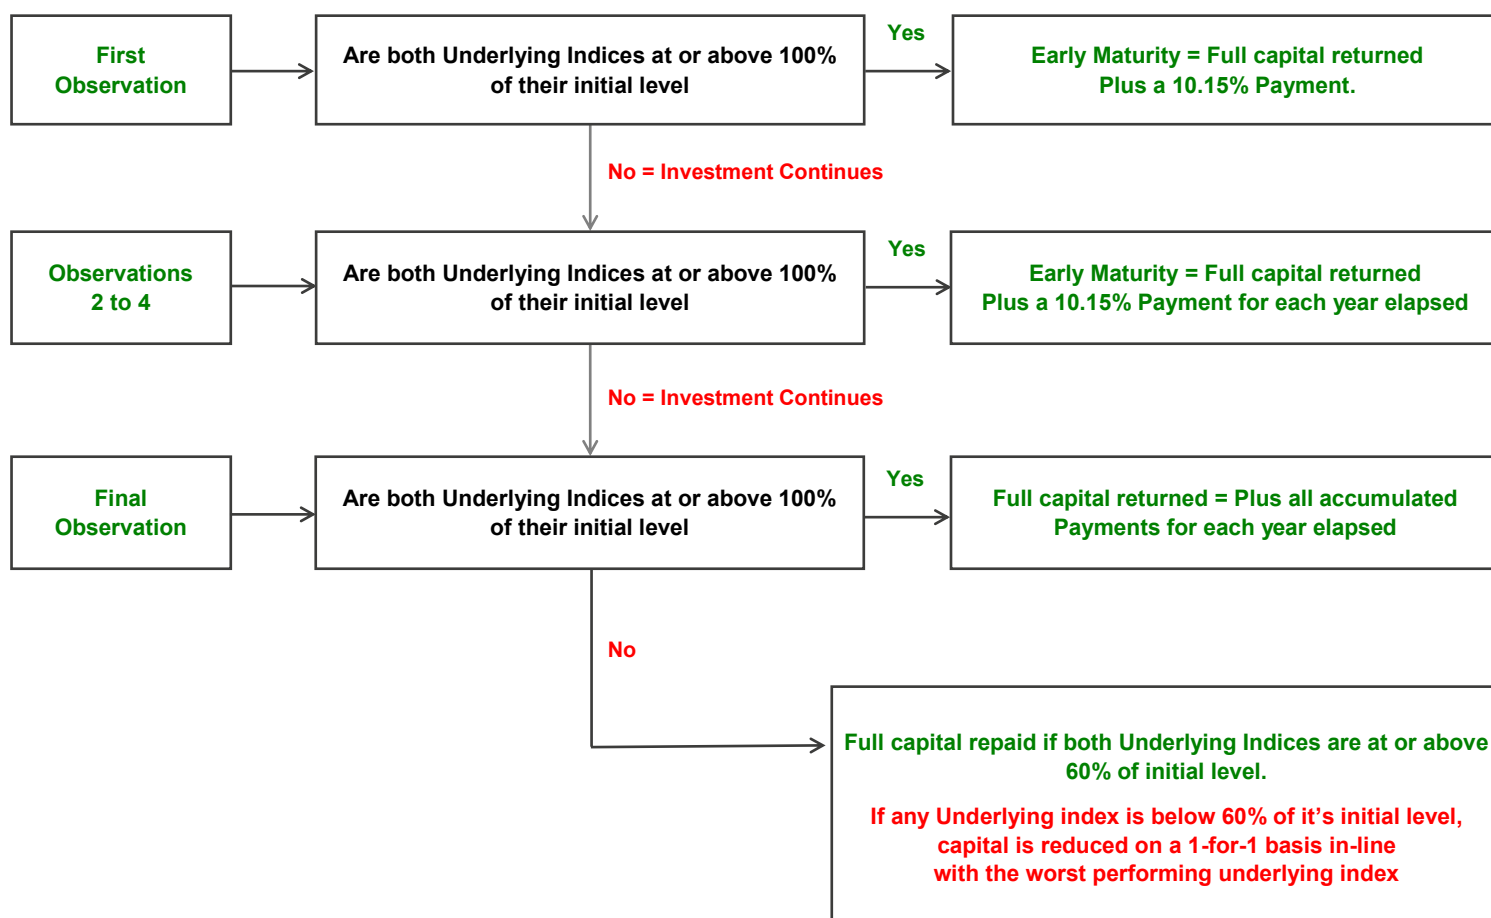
First Observation

Are both Underlying Indices at or above 100% of their initial level

Yes

Early Maturity = Full capital returned Plus a 10.15% Payment.

No = Investment Continues

Observations 2 to 4

Are both Underlying Indices at or above 100% of their initial level

Yes

Early Maturity = Full capital returned Plus a 10.15% Payment for each year elapsed

No = Investment Continues

Final Observation

Are both Underlying Indices at or above 100% of their initial level

Yes

Full capital returned = Plus all accumulated Payments for each year elapsed

No

Full capital repaid if both Underlying Indices are at or above 60% of initial level.

If any Underlying index is below 60% of it's initial level, capital is reduced on a 1-for-1 basis in-line with the worst performing underlying index